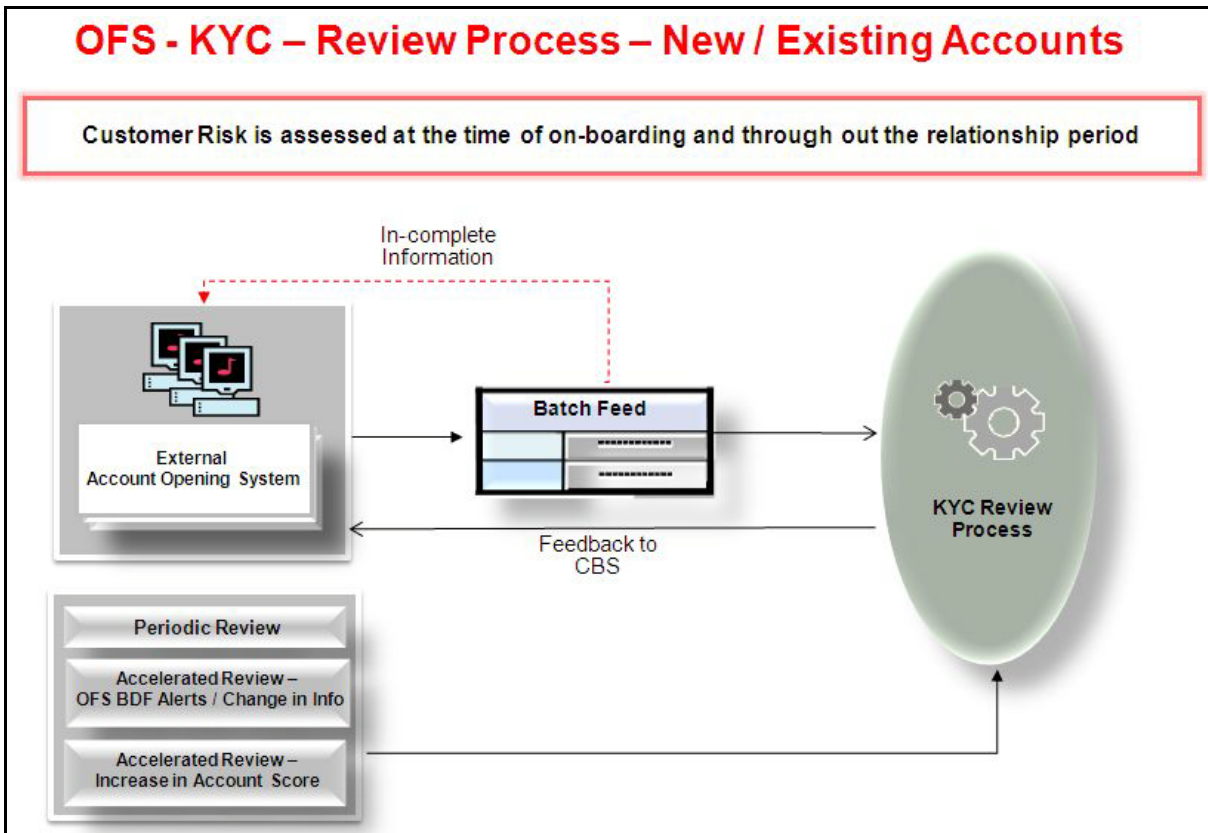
OFS - KYC – Review Process – New / Existing Accounts

Customer Risk is assessed at the time of on-boarding and through out the relationship period

In-complete Information

External Account Opening System

Batch Feed

-------------

-------------

KYC Review Process

Feedback to CBS

Periodic Review

Accelerated Review – OFS BDF Alerts / Change in Info

Accelerated Review – Increase in Account Score